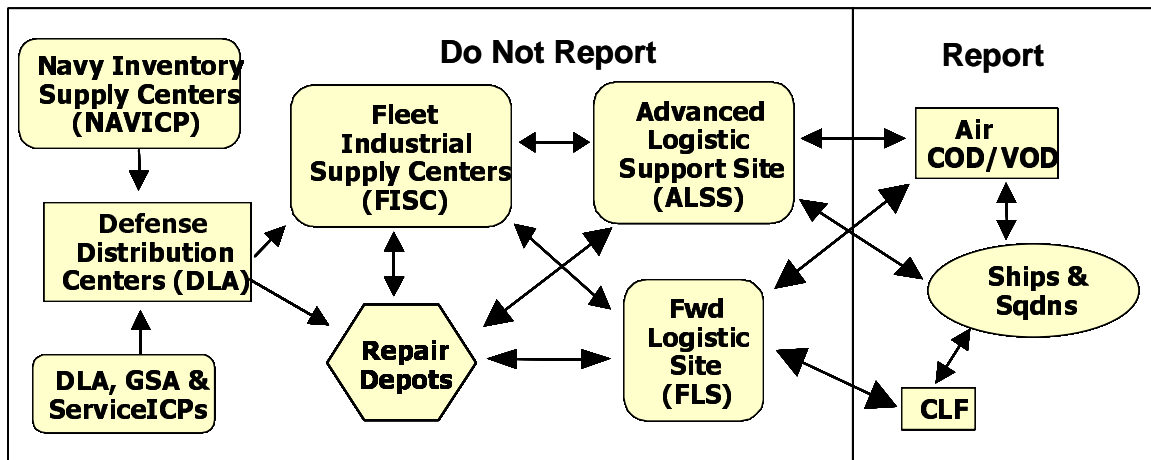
Do Not Report

Report

Navy Inventory Supply Centers (NAVICP)

Defense Distribution Centers (DLA)

DLA, GSA & ServiceICPs

Fleet Industrial Supply Centers (FISC)

Advanced Logistic Support Site (ALSS)

Repair Depots

Fwd Logistic Site (FLS)

Air COD/VOD

Ships & Sqdns

CLF